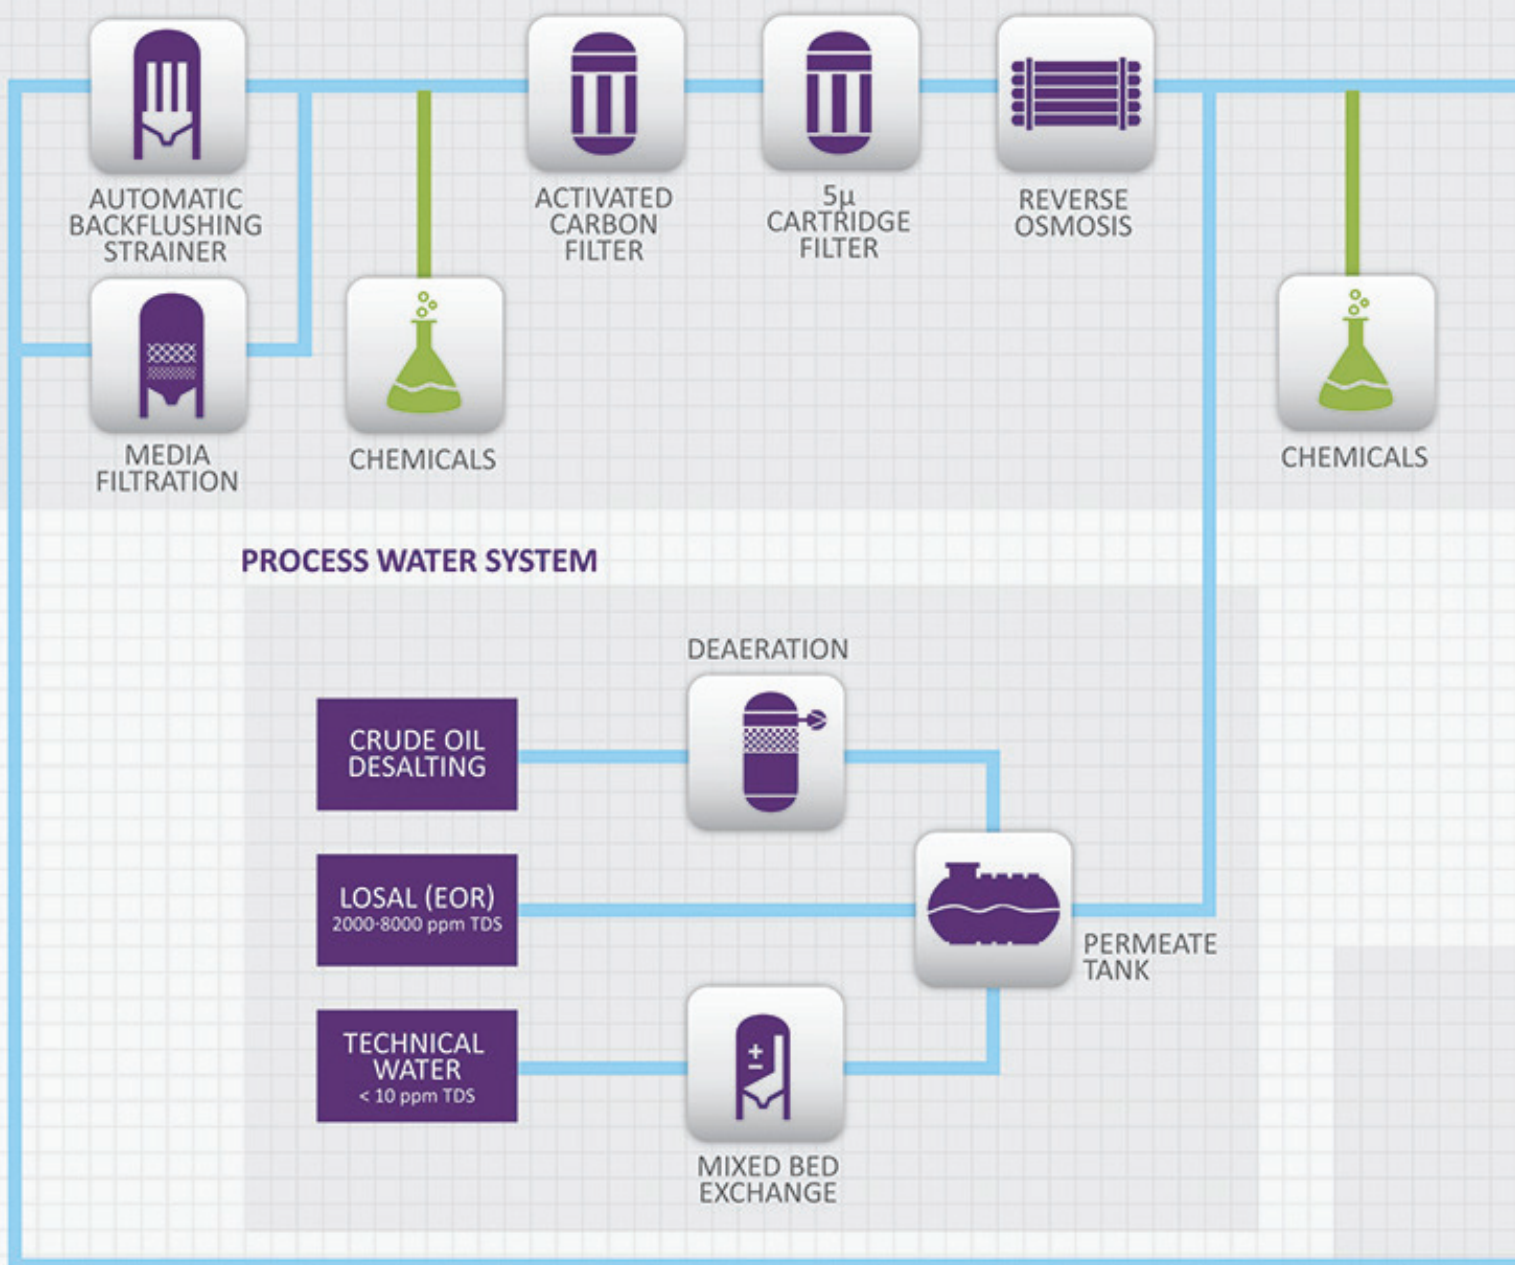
AUTOMATIC BACKFLUSHING STRAINER

ACTIVATED CARBON FILTER

5µ CARTRIDGE FILTER

REVERSE OSMOSIS

MEDIA FILTRATION

CHEMICALS

CHEMICALS

PROCESS WATER SYSTEM

DEAERATION

CRUDE OIL DESALTING

LOSAL (EOR)
2000-8000 ppm TDS

PERMEATE TANK

TECHNICAL WATER
< 10 ppm TDS

MIXED BED EXCHANGE